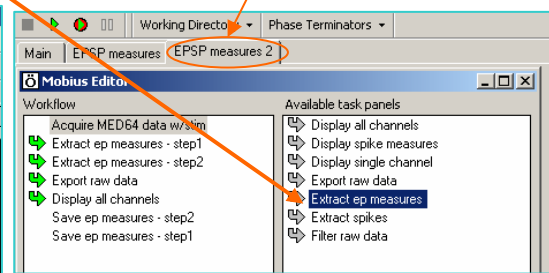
Working Directory ▾
Phase Terminators ▾
Main
EPSP measures
EPSP measures 2
Mobius Editor
Workflow
Acquire MED64 data w/stim
Extract ep measures - step1
Extract ep measures - step2
Export raw data
Display all channels
Save ep measures - step2
Save ep measures - step1
Available task panels
Display all channels
Display spike measures
Display single channel
Export raw data
Extract ep measures
Extract spikes
Filter raw data